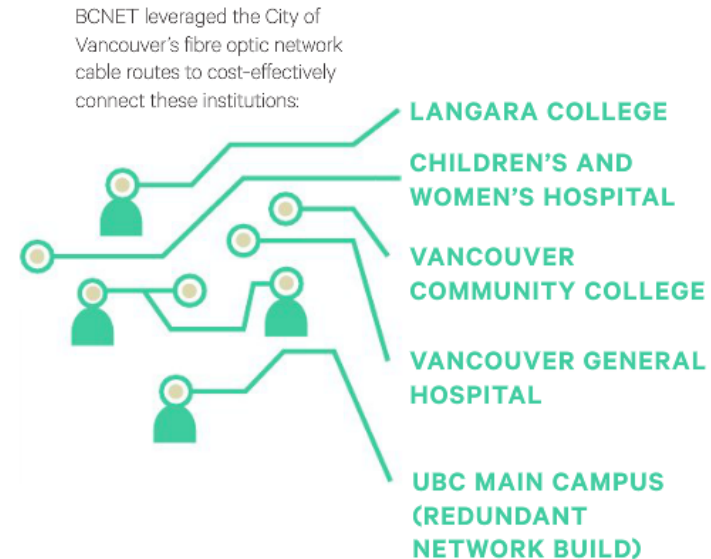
BCNET leveraged the City of Vancouver's fibre optic network cable routes to cost-effectively connect these institutions:

LANGARA COLLEGE

CHILDREN'S AND WOMEN'S HOSPITAL

VANCOUVER COMMUNITY COLLEGE

VANCOUVER GENERAL HOSPITAL

UBC MAIN CAMPUS (REDUNDANT NETWORK BUILD)